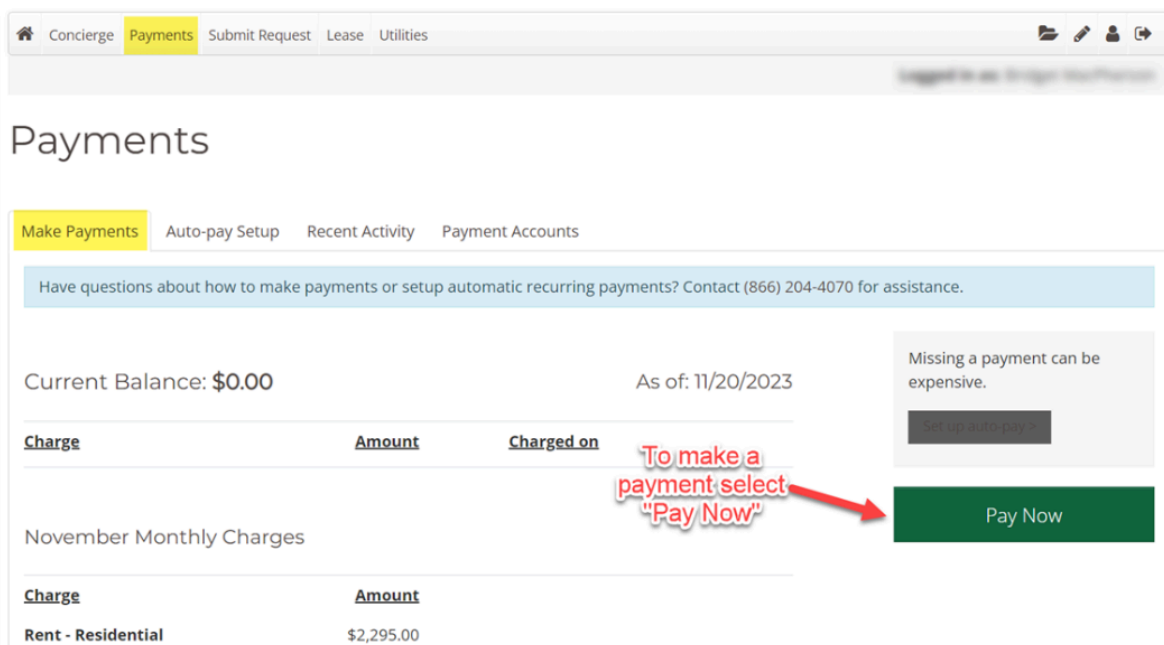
Concierge Payments Submit Request Lease Utilities

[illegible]

Payments

Make Payments Auto-pay Setup Recent Activity Payment Accounts

Have questions about how to make payments or setup automatic recurring payments? Contact (866) 204-4070 for assistance.

Current Balance: **$0.00** As of: 11/20/2023

| Charge | Amount | Charged on |
|---|---|---|

Missing a payment can be expensive.

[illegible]

To make a payment select "Pay Now"

Pay Now

November Monthly Charges

| Charge | Amount |
|---|---|
| Rent - Residential | $2,295.00 |